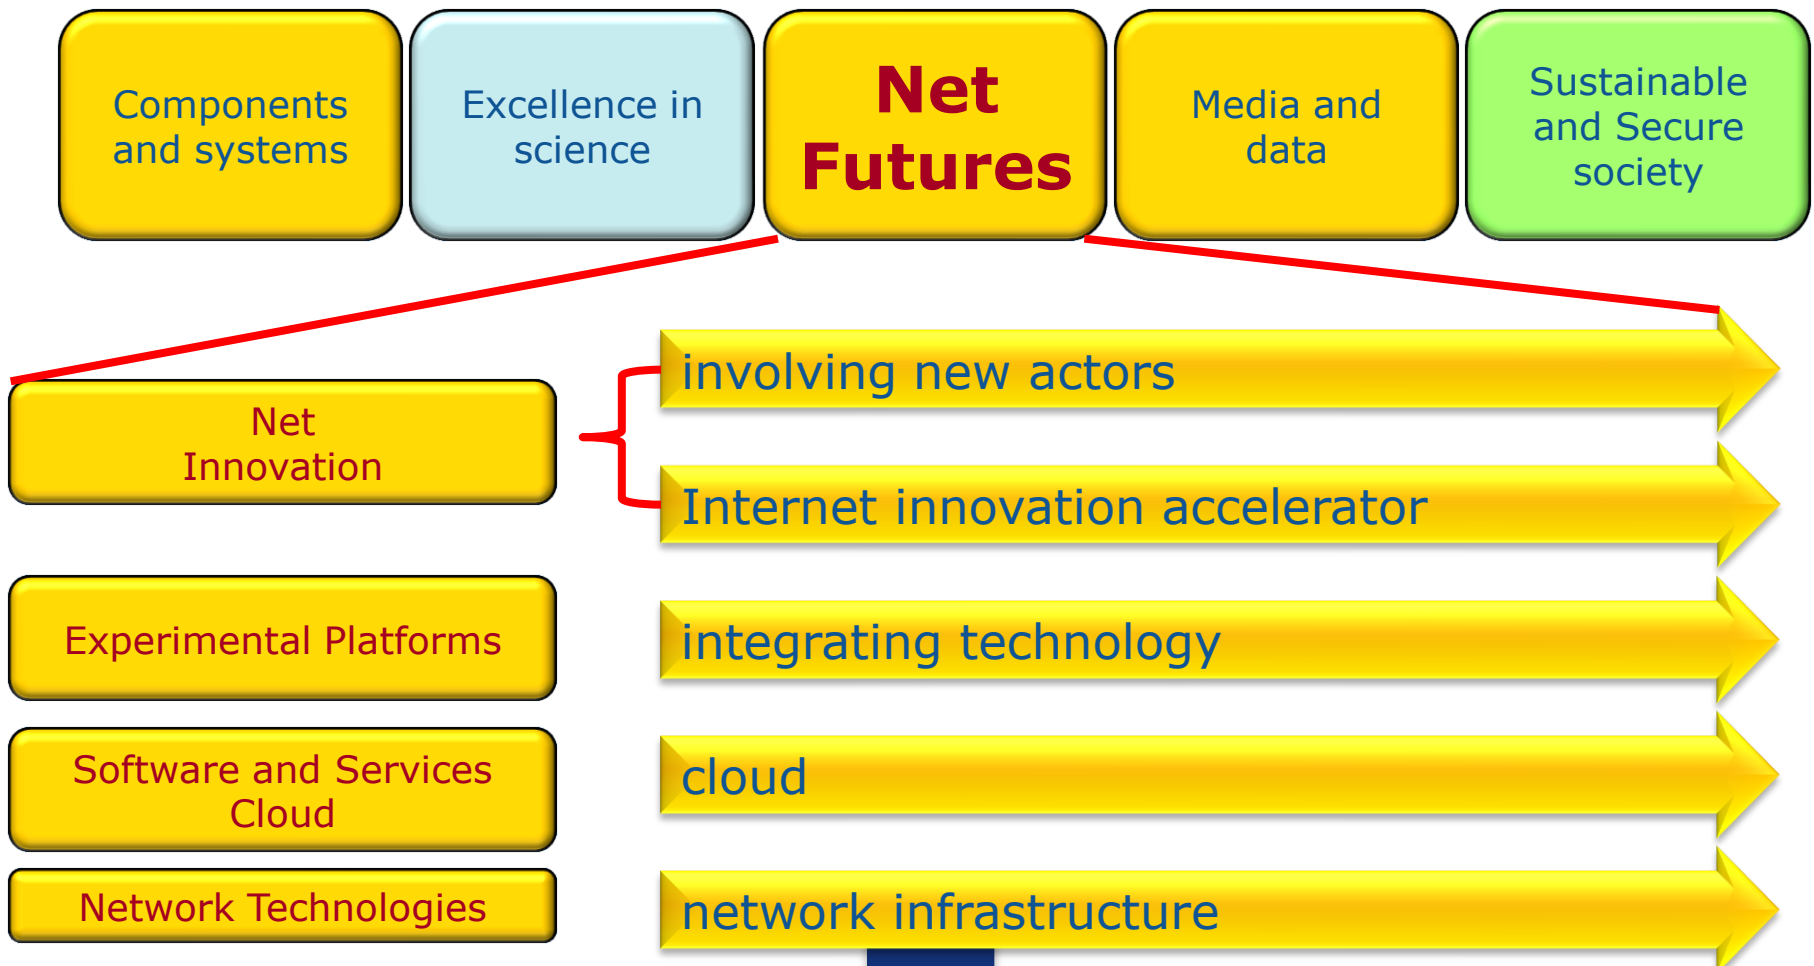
Components and systems

Excellence in science

Net Futures

Media and data

Sustainable and Secure society

Net Innovation

involving new actors

Internet innovation accelerator

Experimental Platforms

integrating technology

Software and Services Cloud

cloud

Network Technologies

network infrastructure